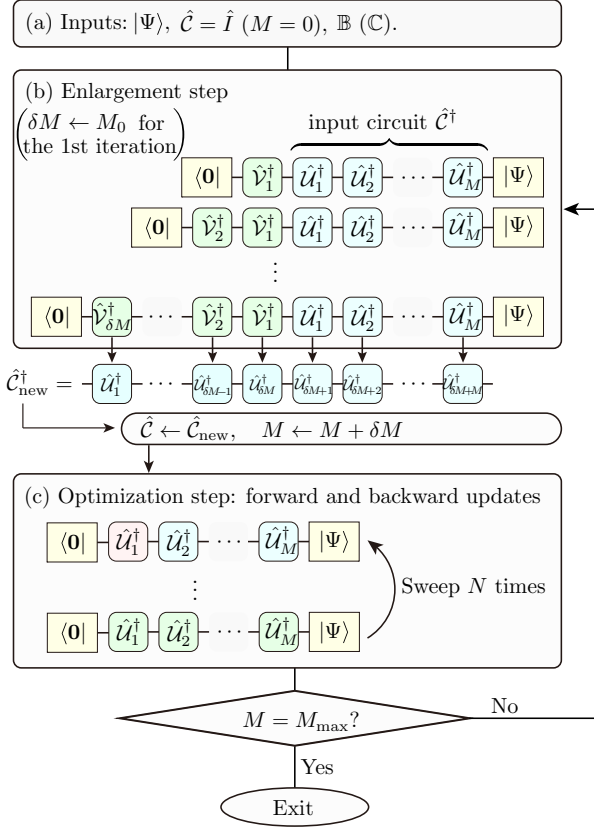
(a) Inputs: $|\Psi\rangle$, $\hat{\mathcal{C}} = \hat{I}$ $(M=0)$, $\mathbb{B}$ $(\mathbb{C})$.

(b) Enlargement step

$\left(\begin{array}{l}\delta M \leftarrow M_0 \text{ for} \\ \text{the 1st iteration}\end{array}\right)$

input circuit $\hat{\mathcal{C}}^\dagger$

$\langle \mathbf{0}|$ $\hat{\mathcal{V}}_1^\dagger$ $\hat{\mathcal{U}}_1^\dagger$ $\hat{\mathcal{U}}_2^\dagger$ $\cdots$ $\hat{\mathcal{U}}_M^\dagger$ $|\Psi\rangle$

$\langle \mathbf{0}|$ $\hat{\mathcal{V}}_2^\dagger$ $\hat{\mathcal{V}}_1^\dagger$ $\hat{\mathcal{U}}_1^\dagger$ $\hat{\mathcal{U}}_2^\dagger$ $\cdots$ $\hat{\mathcal{U}}_M^\dagger$ $|\Psi\rangle$

$\vdots$

$\langle \mathbf{0}|$ $\hat{\mathcal{V}}_{\delta M}^\dagger$ $\cdots$ $\hat{\mathcal{V}}_2^\dagger$ $\hat{\mathcal{V}}_1^\dagger$ $\hat{\mathcal{U}}_1^\dagger$ $\hat{\mathcal{U}}_2^\dagger$ $\cdots$ $\hat{\mathcal{U}}_M^\dagger$ $|\Psi\rangle$

$\hat{\mathcal{C}}_{\text{new}}^\dagger =$ $\hat{\mathcal{U}}_1^\dagger$ $\cdots$ $\hat{\mathcal{U}}_{\delta M-1}^\dagger$ $\hat{\mathcal{U}}_{\delta M}^\dagger$ $\hat{\mathcal{U}}_{\delta M+1}^\dagger$ $\hat{\mathcal{U}}_{\delta M+2}^\dagger$ $\cdots$ $\hat{\mathcal{U}}_{\delta M+M}^\dagger$

$\hat{\mathcal{C}} \leftarrow \hat{\mathcal{C}}_{\text{new}}, \quad M \leftarrow M + \delta M$

(c) Optimization step: forward and backward updates

$\langle \mathbf{0}|$ $\hat{\mathcal{U}}_1^\dagger$ $\hat{\mathcal{U}}_2^\dagger$ $\cdots$ $\hat{\mathcal{U}}_M^\dagger$ $|\Psi\rangle$

$\vdots$

$\langle \mathbf{0}|$ $\hat{\mathcal{U}}_1^\dagger$ $\hat{\mathcal{U}}_2^\dagger$ $\cdots$ $\hat{\mathcal{U}}_M^\dagger$ $|\Psi\rangle$

Sweep $N$ times

$M = M_{\max}$?

No

Yes

Exit